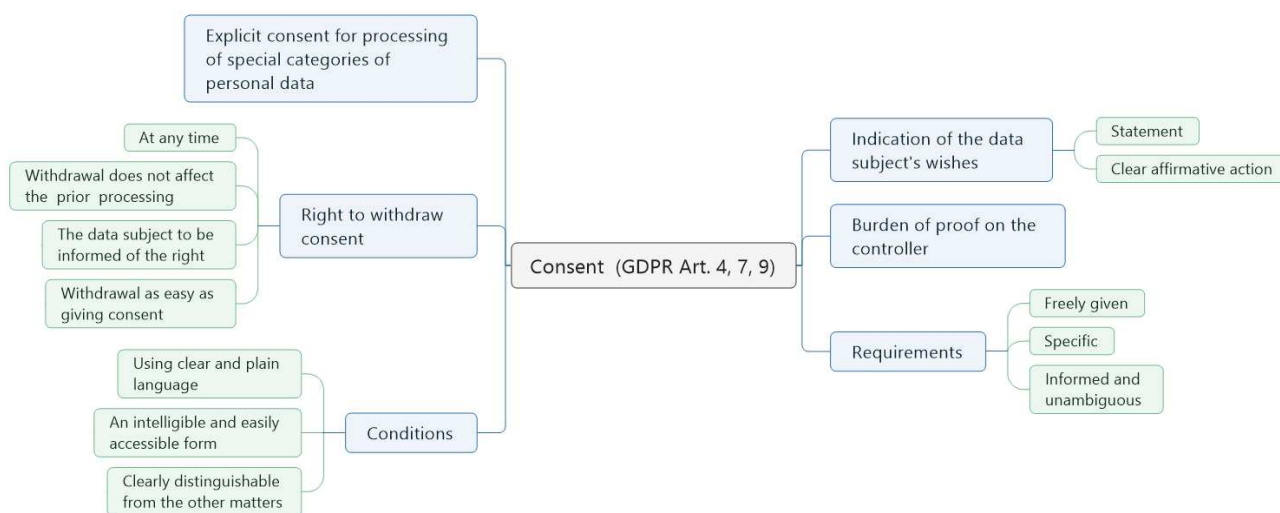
Consent (GDPR Art. 4, 7, 9)

Explicit consent for processing of special categories of personal data

Right to withdraw consent

At any time

Withdrawal does not affect the prior processing

The data subject to be informed of the right

Withdrawal as easy as giving consent

Conditions

Using clear and plain language

An intelligible and easily accessible form

Clearly distinguishable from the other matters

Indication of the data subject's wishes

Statement

Clear affirmative action

Burden of proof on the controller

Requirements

Freely given

Specific

Informed and unambiguous